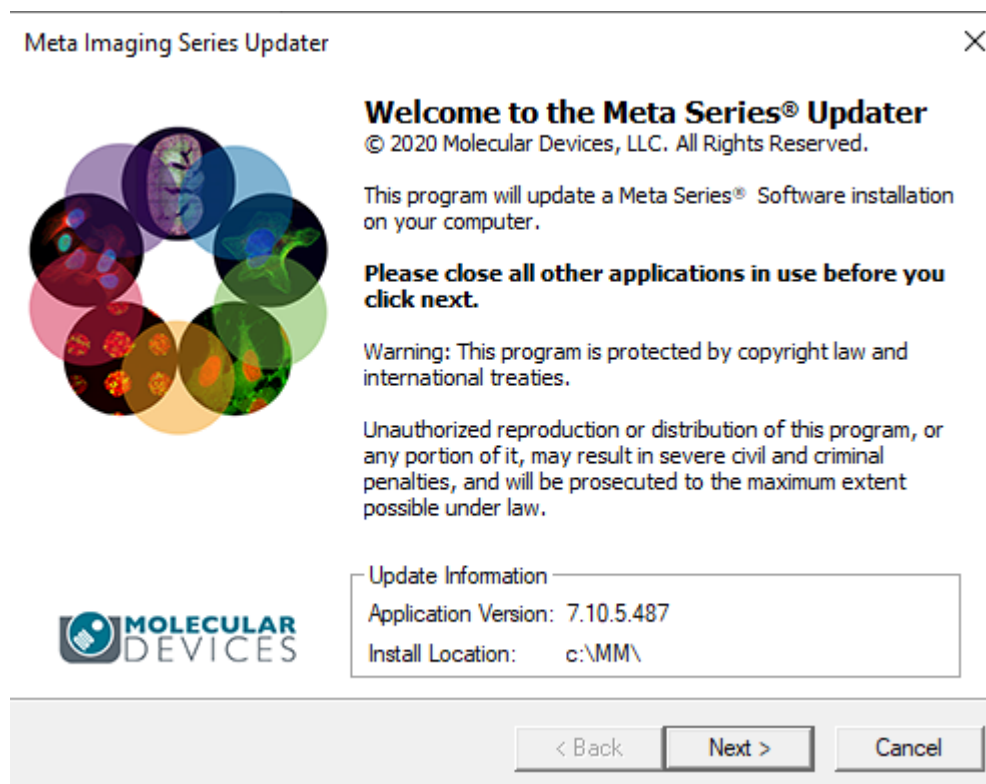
Meta Imaging Series Updater

×

Welcome to the Meta Series® Updater
© 2020 Molecular Devices, LLC. All Rights Reserved.

This program will update a Meta Series® Software installation on your computer.

Please close all other applications in use before you click next.

Warning: This program is protected by copyright law and international treaties.

Unauthorized reproduction or distribution of this program, or any portion of it, may result in severe civil and criminal penalties, and will be prosecuted to the maximum extent possible under law.

MOLECULAR DEVICES

Update Information
Application Version: 7.10.5.487
Install Location: c:\MM\

< Back | Next > | Cancel